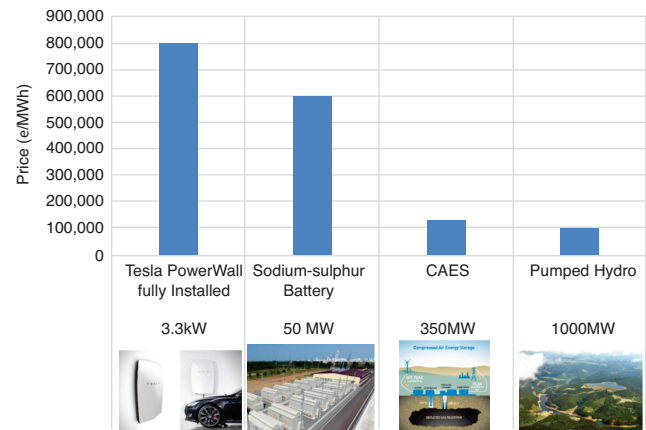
900,000
800,000
700,000
600,000
500,000
400,000
300,000
200,000
100,000
0

Price (e/MWh)

Tesla PowerWall fully Installed
Sodium-sulphur Battery
CAES
Pumped Hydro

3.3kW
50 MW
350MW
1000MW

Compressed Air Energy Storage